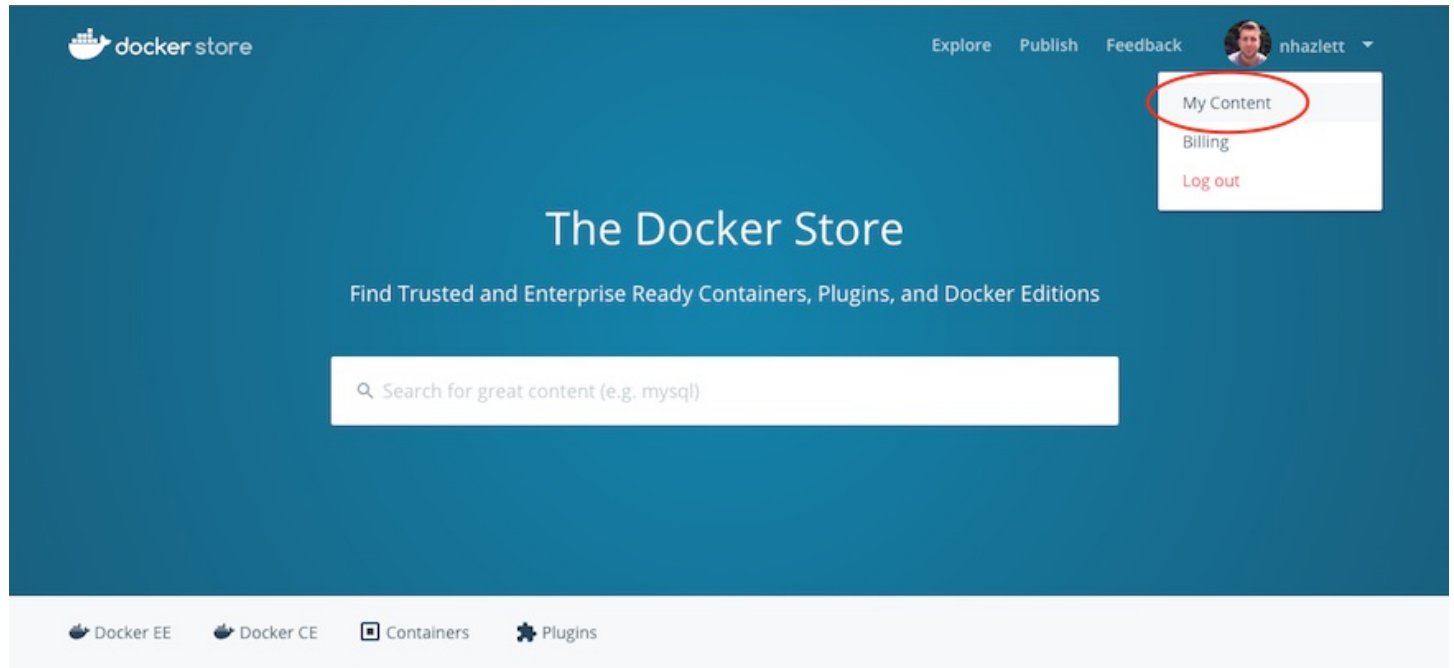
docker store

Explore Publish Feedback nhazlett

My Content
Billing
Log out

The Docker Store

Find Trusted and Enterprise Ready Containers, Plugins, and Docker Editions

Search for great content (e.g. mysql)

Docker EE Docker CE Containers Plugins